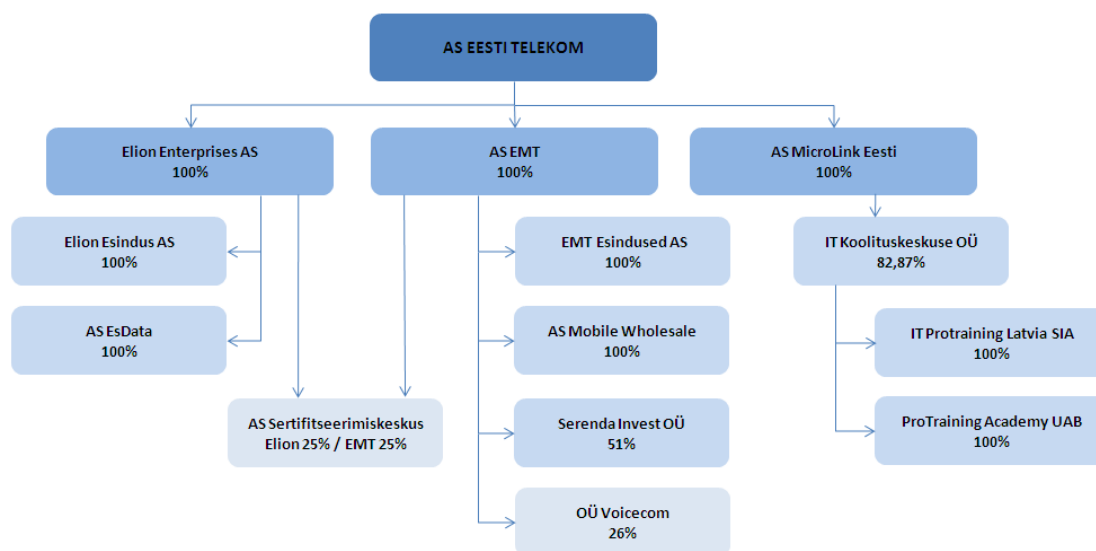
AS EESTI TELEKOM

Elion Enterprises AS
100%

AS EMT
100%

AS MicroLink Eesti
100%

Elion Esindus AS
100%

AS EsData
100%

AS Sertifitseerimiskeskus
Elion 25% / EMT 25%

EMT Esindused AS
100%

AS Mobile Wholesale
100%

Serenda Invest OÜ
51%

OÜ Voicecom
26%

IT Koolituskeskuse OÜ
82,87%

IT Protraining Latvia SIA
100%

ProTraining Academy UAB
100%